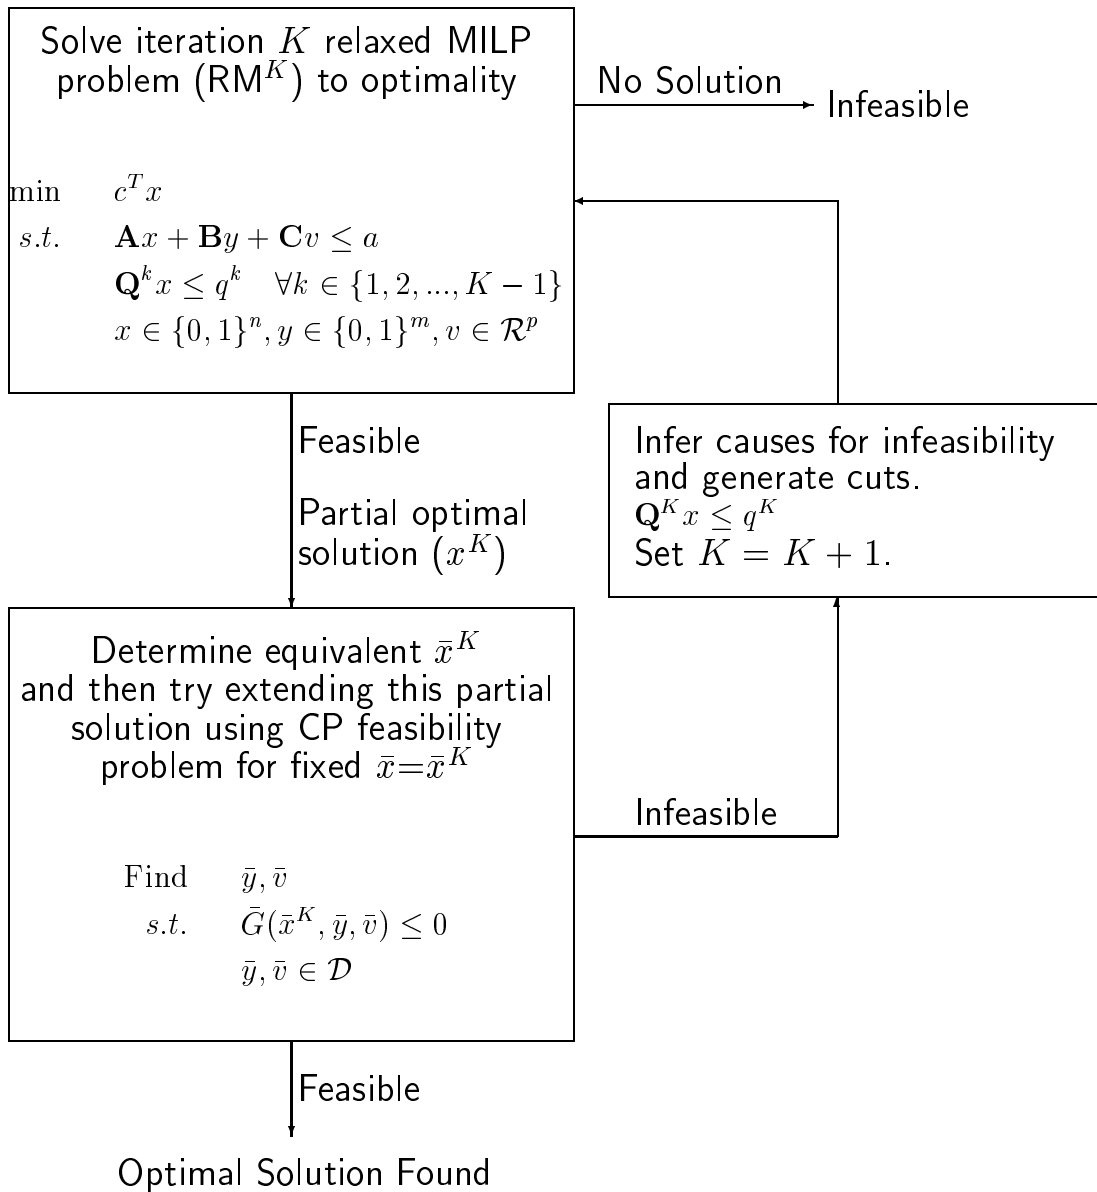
Solve iteration $K$ relaxed MILP problem (RM$^K$) to optimality

No Solution

Infeasible

$\min \quad c^T x$
$s.t. \quad \mathbf{A}x + \mathbf{B}y + \mathbf{C}v \leq a$
$\mathbf{Q}^k x \leq q^k \quad \forall k \in \{1, 2, ..., K-1\}$
$x \in \{0,1\}^n, y \in \{0,1\}^m, v \in \mathcal{R}^p$

Feasible

Partial optimal solution $(x^K)$

Infer causes for infeasibility and generate cuts.
$\mathbf{Q}^K x \leq q^K$
Set $K = K + 1$.

Determine equivalent $\bar{x}^K$ and then try extending this partial solution using CP feasibility problem for fixed $\bar{x}=\bar{x}^K$

Infeasible

$\text{Find} \quad \bar{y}, \bar{v}$
$s.t. \quad \bar{G}(\bar{x}^K, \bar{y}, \bar{v}) \leq 0$
$\bar{y}, \bar{v} \in \mathcal{D}$

Feasible

Optimal Solution Found